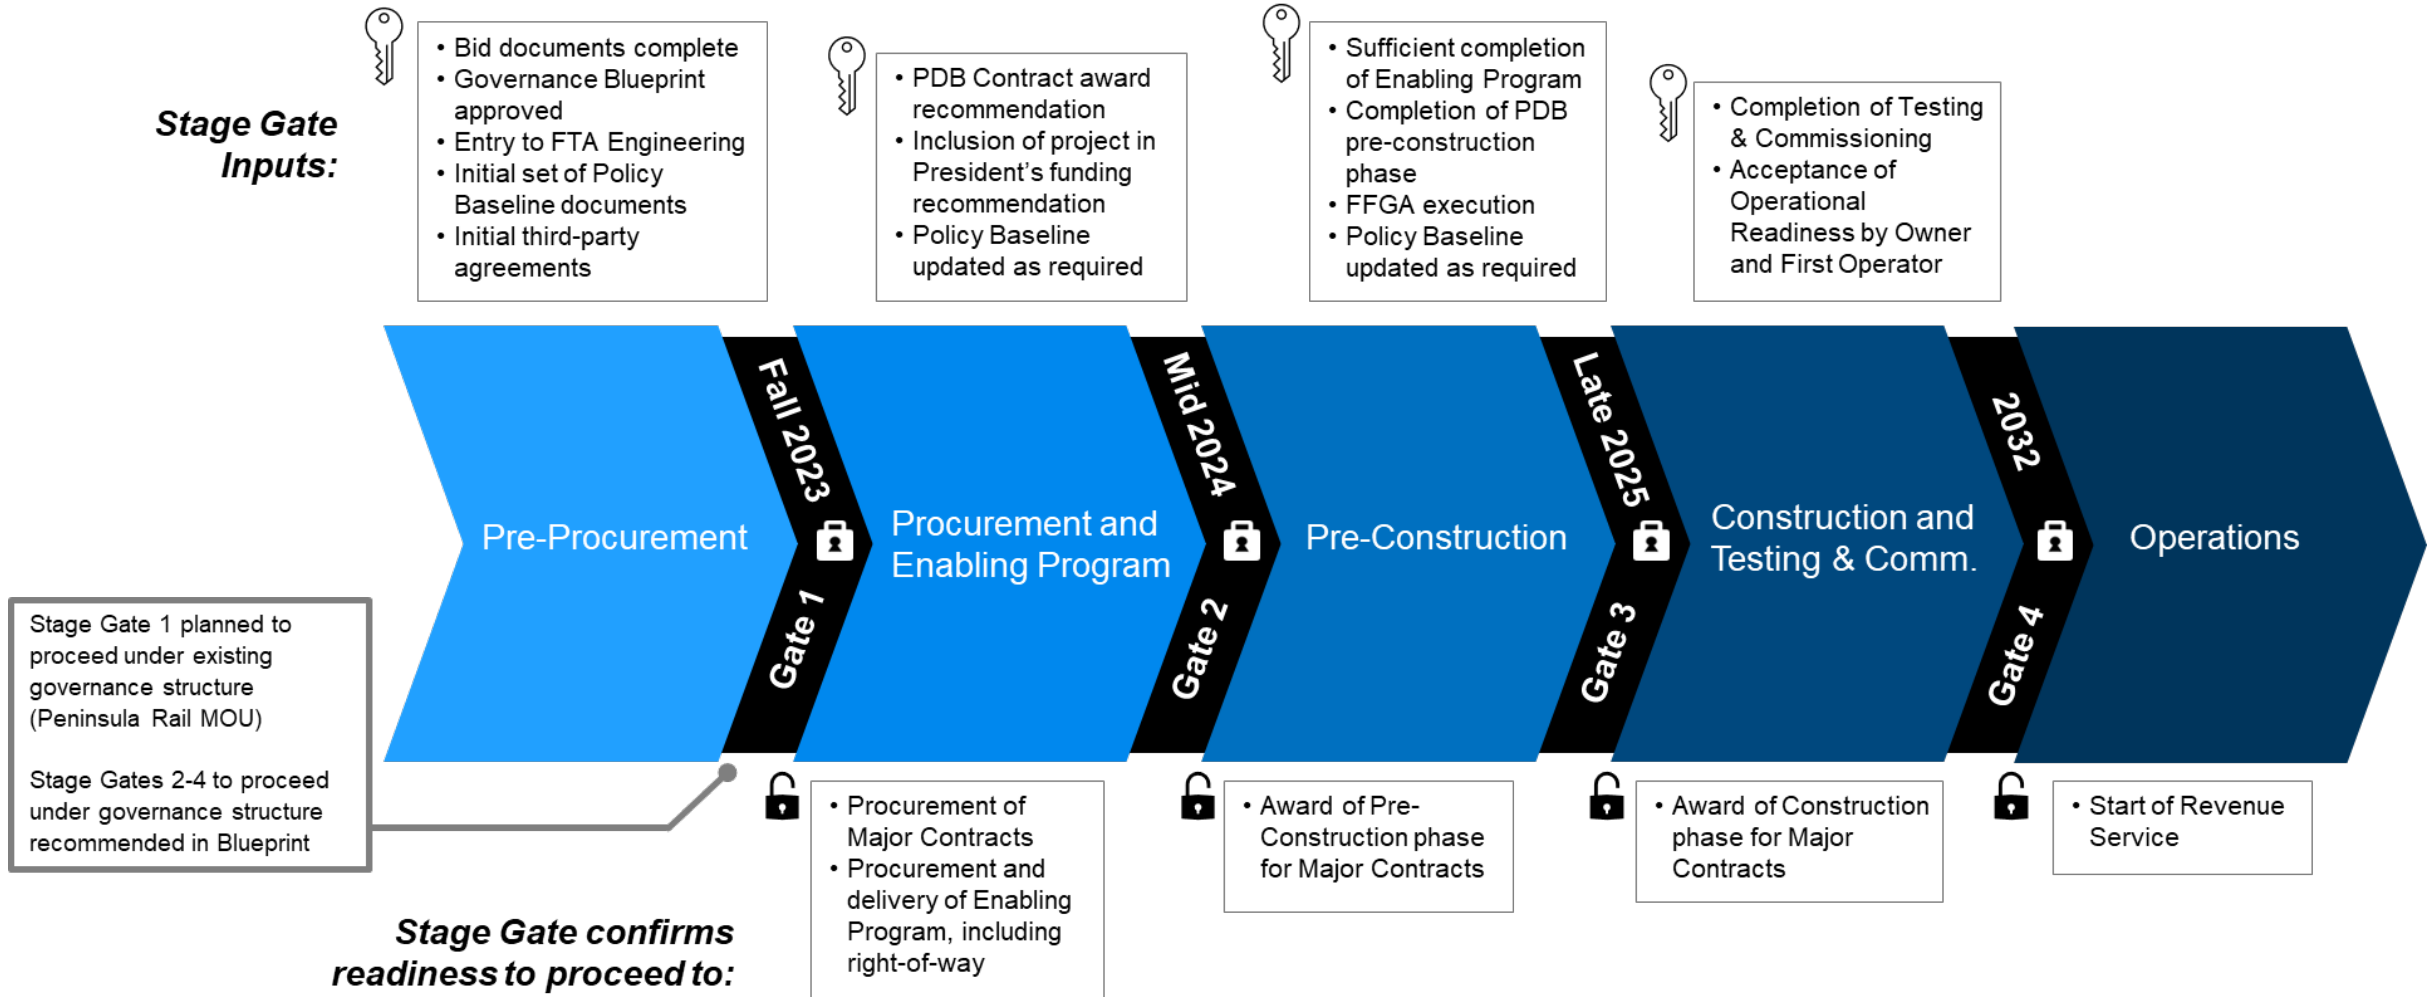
Stage Gate Inputs:

• Bid documents complete
• Governance Blueprint approved
• Entry to FTA Engineering
• Initial set of Policy Baseline documents
• Initial third-party agreements

• PDB Contract award recommendation
• Inclusion of project in President's funding recommendation
• Policy Baseline updated as required

• Sufficient completion of Enabling Program
• Completion of PDB pre-construction phase
• FFGA execution
• Policy Baseline updated as required

• Completion of Testing & Commissioning
• Acceptance of Operational Readiness by Owner and First Operator

Pre-Procurement

Fall 2023

Gate 1

Procurement and Enabling Program

Mid 2024

Gate 2

Pre-Construction

Late 2025

Gate 3

Construction and Testing & Comm.

2032

Gate 4

Operations

Stage Gate 1 planned to proceed under existing governance structure (Peninsula Rail MOU)

Stage Gates 2-4 to proceed under governance structure recommended in Blueprint

• Procurement of Major Contracts
• Procurement and delivery of Enabling Program, including right-of-way

• Award of Pre-Construction phase for Major Contracts

• Award of Construction phase for Major Contracts

• Start of Revenue Service

Stage Gate confirms readiness to proceed to: